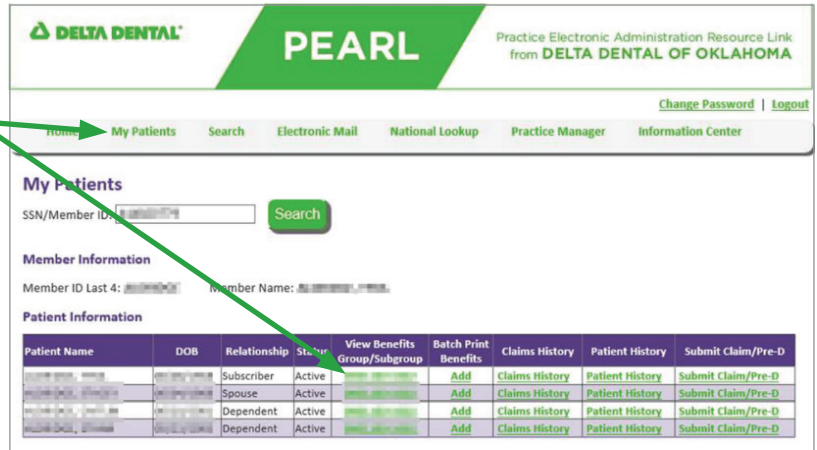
DELTA DENTAL

PEARL

Practice Electronic Administration Resource Link from DELTA DENTAL OF OKLAHOMA

Change Password | Logout

Home My Patients Search Electronic Mail National Lookup Practice Manager Information Center

My Patients

SSN/Member ID: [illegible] Search

Member Information

Member ID Last 4: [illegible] Member Name: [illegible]

Patient Information

| Patient Name | DOB | Relationship | Status | View Benefits Group/Subgroup | Batch Print Benefits | Claims History | Patient History | Submit Claim/Pre-D |
|---|---|---|---|---|---|---|---|---|
| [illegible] | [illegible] | Subscriber | Active | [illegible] | Add | Claims History | Patient History | Submit Claim/Pre-D |
| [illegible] | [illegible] | Spouse | Active | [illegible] | Add | Claims History | Patient History | Submit Claim/Pre-D |
| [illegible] | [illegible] | Dependent | Active | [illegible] | Add | Claims History | Patient History | Submit Claim/Pre-D |
| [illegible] | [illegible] | Dependent | Active | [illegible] | Add | Claims History | Patient History | Submit Claim/Pre-D |